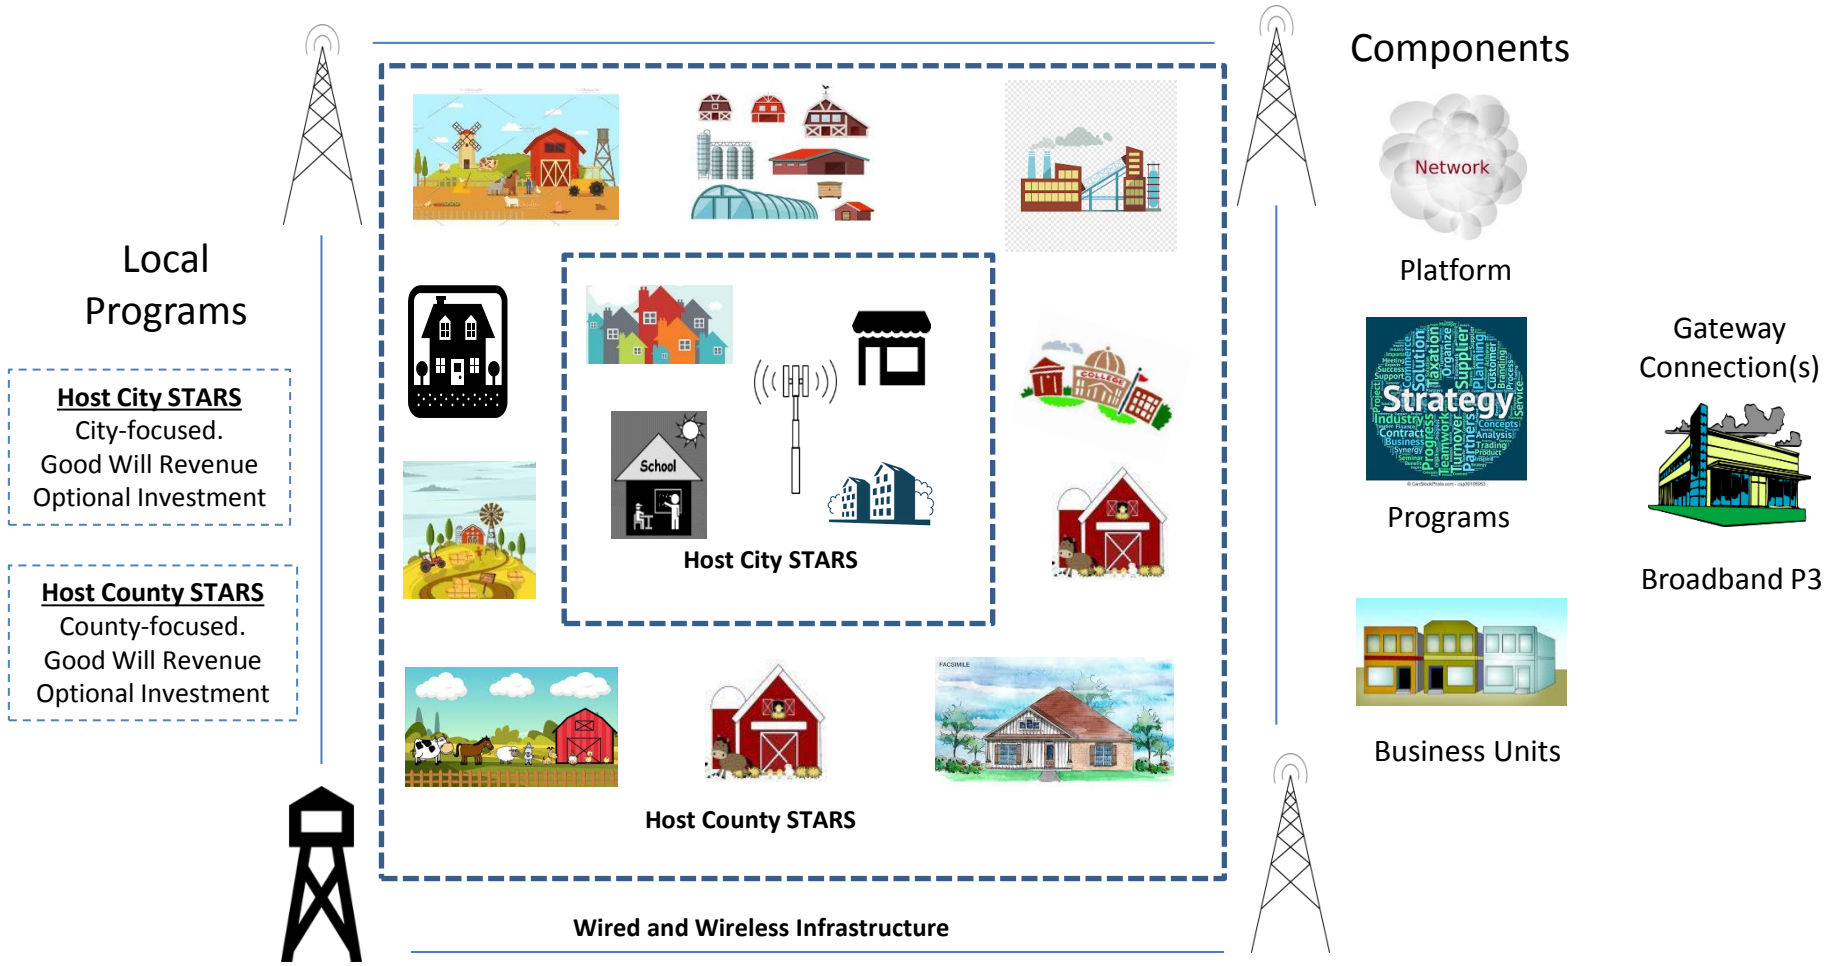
Local Programs

Host City STARS
City-focused.
Good Will Revenue
Optional Investment

Host County STARS
County-focused.
Good Will Revenue
Optional Investment

School

Host City STARS

COLLEGE

Host County STARS

Wired and Wireless Infrastructure

Components

Network

Platform

Strategy

Programs

Gateway Connection(s)

Broadband P3

Business Units